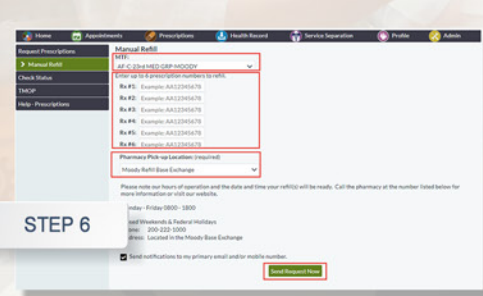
Home Appointments Prescriptions Health Record Service Separation Profile Admin

Request Prescriptions
Manual Refill
Check Status
TMOP
Help - Prescriptions

Manual Refill

MTF:
AF-C-23rd MED GRP-MOODY

Enter up to 6 prescription numbers to refill.

| | |
|---|---|
| Rx #1: | Example: AA12345678 |
| Rx #2: | Example: AA12345678 |
| Rx #3: | Example: AA12345678 |
| Rx #4: | Example: AA12345678 |
| Rx #5: | Example: AA12345678 |
| Rx #6: | Example: AA12345678 |

Pharmacy Pick-up Location: (required)
Moody Refill Base Exchange

Please note our hours of operation and the date and time your refill(s) will be ready. Call the pharmacy at the number listed below for more information or visit our website.

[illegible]nday - Friday 0800 - 1800

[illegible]osed Weekends & Federal Holidays
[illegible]one: 200-222-1000
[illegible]dress: Located in the Moody Base Exchange

STEP 6

Send notifications to my primary email and/or mobile number.

Send Request Now